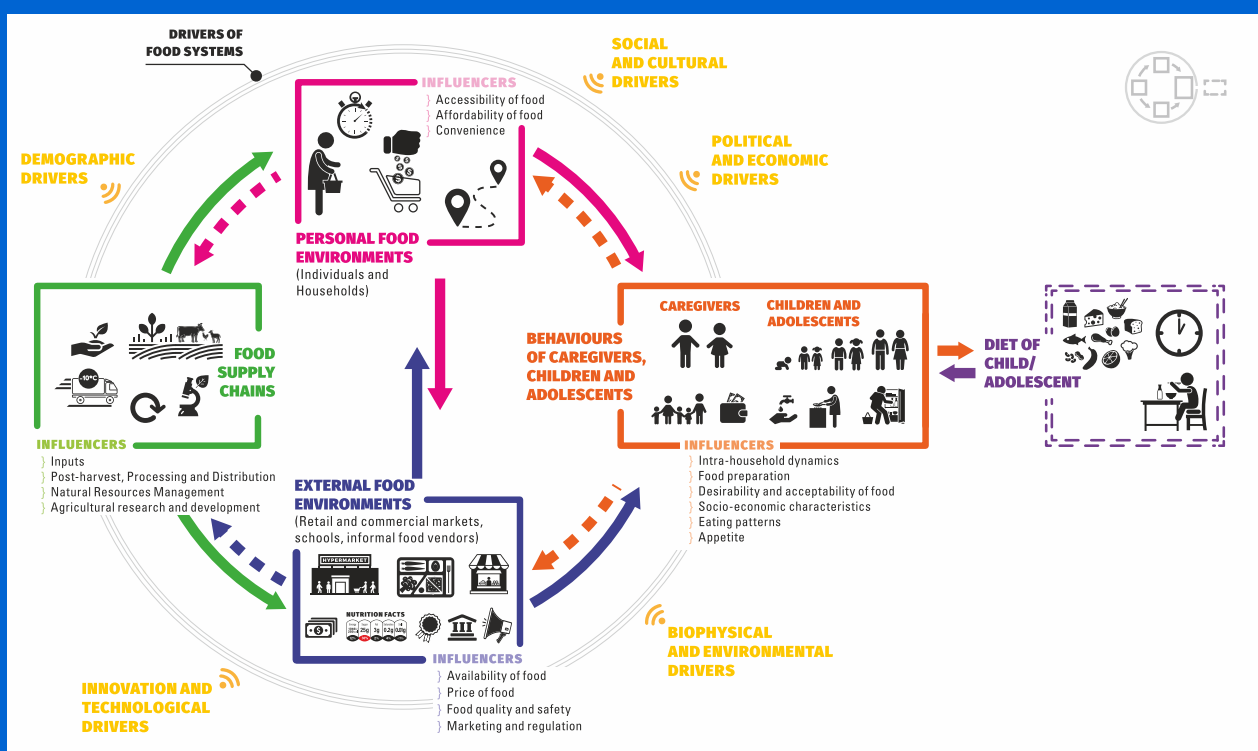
DRIVERS OF FOOD SYSTEMS

SOCIAL AND CULTURAL DRIVERS

POLITICAL AND ECONOMIC DRIVERS

DEMOGRAPHIC DRIVERS

INFLUENCERS
} Accessibility of food
} Affordability of food
} Convenience

PERSONAL FOOD ENVIRONMENTS
(Individuals and Households)

FOOD SUPPLY CHAINS

-10°C

INFLUENCERS
} Inputs
} Post-harvest, Processing and Distribution
} Natural Resources Management
} Agricultural research and development

CAREGIVERS

CHILDREN AND ADOLESCENTS

BEHAVIOURS OF CAREGIVERS, CHILDREN AND ADOLESCENTS

INFLUENCERS
} Intra-household dynamics
} Food preparation
} Desirability and acceptability of food
} Socio-economic characteristics
} Eating patterns
} Appetite

DIET OF CHILD/ ADOLESCENT

EXTERNAL FOOD ENVIRONMENTS
(Retail and commercial markets, schools, informal food vendors)

HYPERMARKET

NUTRITION FACTS

INFLUENCERS
} Availability of food
} Price of food
} Food quality and safety
} Marketing and regulation

BIOPHYSICAL AND ENVIRONMENTAL DRIVERS

INNOVATION AND TECHNOLOGICAL DRIVERS